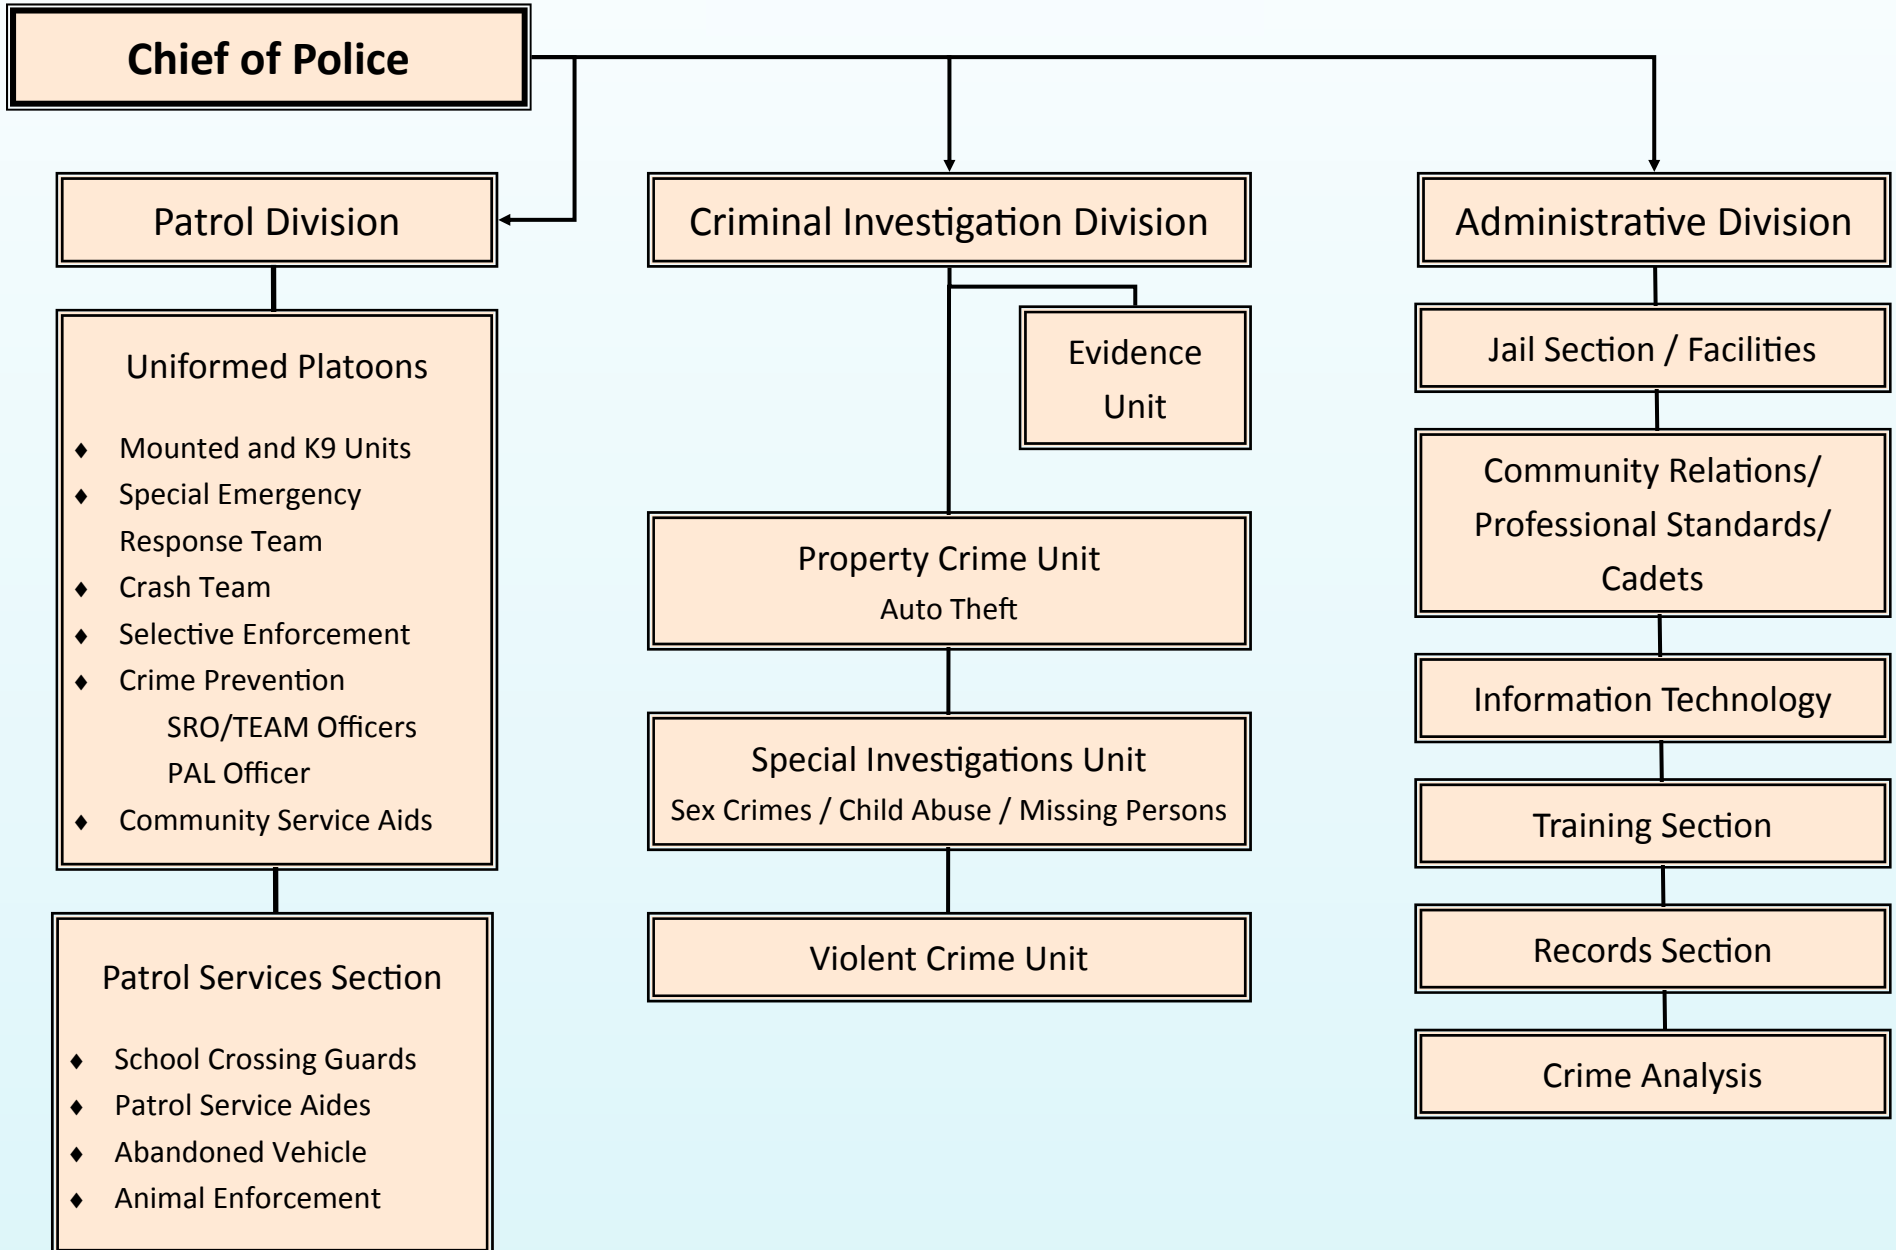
Chief of Police

Patrol Division

Uniformed Platoons

- Mounted and K9 Units
- Special Emergency Response Team
- Crash Team
- Selective Enforcement
- Crime Prevention
  SRO/TEAM Officers
  PAL Officer
- Community Service Aids

Patrol Services Section

- School Crossing Guards
- Patrol Service Aides
- Abandoned Vehicle
- Animal Enforcement

Criminal Investigation Division

Evidence Unit

Property Crime Unit
Auto Theft

Special Investigations Unit
Sex Crimes / Child Abuse / Missing Persons

Violent Crime Unit

Administrative Division

Jail Section / Facilities

Community Relations/ Professional Standards/ Cadets

Information Technology

Training Section

Records Section

Crime Analysis